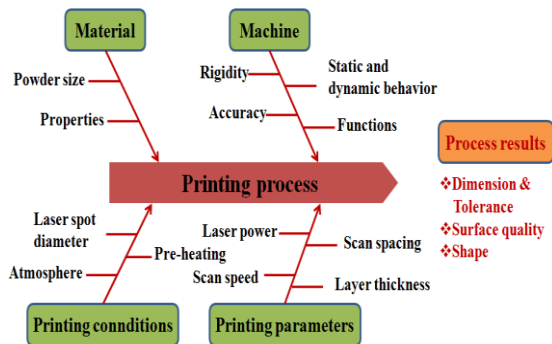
Material

Powder size

Properties

Machine

Rigidity

Static and dynamic behavior

Accuracy

Functions

Printing process

Process results

❖Dimension & Tolerance
❖Surface quality
❖Shape

Laser spot diameter

Pre-heating

Atmosphere

Printing connditions

Laser power

Scan spacing

Scan speed

Layer thickness

Printing parameters